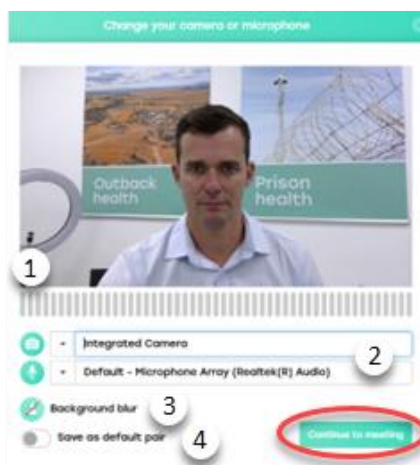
Change your camera or microphone

Outback health

Prison health

1

Integrated Camera

2

Default - Microphone Array (Realtek(R) Audio)

Background blur

3

Save as default pair

4

Continue to meeting